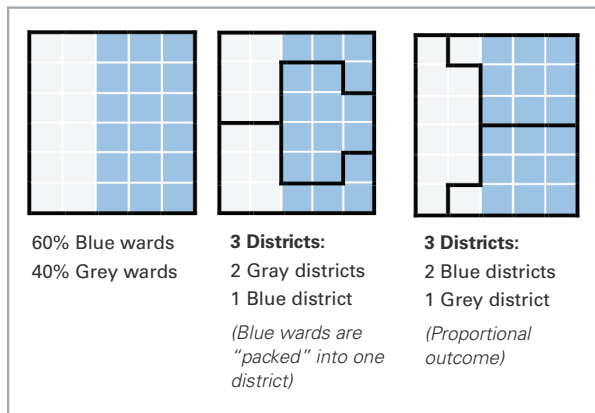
60% Blue wards
40% Grey wards

**3 Districts:**
2 Gray districts
1 Blue district
*(Blue wards are "packed" into one district)*

**3 Districts:**
2 Blue districts
1 Grey district
*(Proportional outcome)*